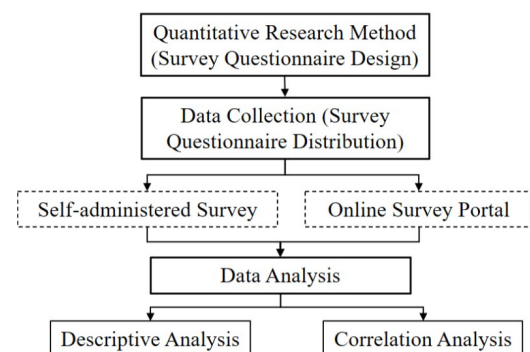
Quantitative Research Method (Survey Questionnaire Design)

Data Collection (Survey Questionnaire Distribution)

Self-administered Survey

Online Survey Portal

Data Analysis

Descriptive Analysis

Correlation Analysis